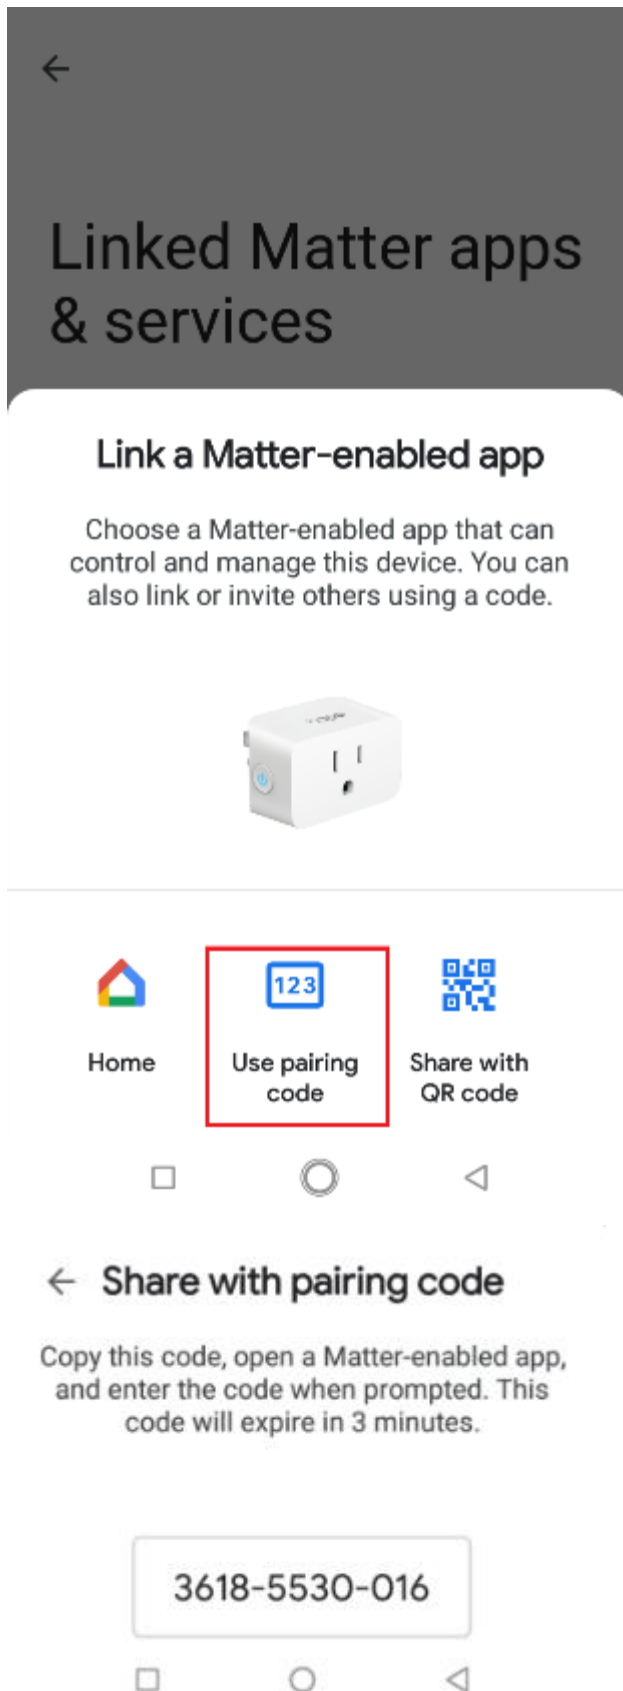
Linked Matter apps & services

Link a Matter-enabled app

Choose a Matter-enabled app that can control and manage this device. You can also link or invite others using a code.

123

Home

Use pairing code

Share with QR code

Share with pairing code

Copy this code, open a Matter-enabled app, and enter the code when prompted. This code will expire in 3 minutes.

3618-5530-016